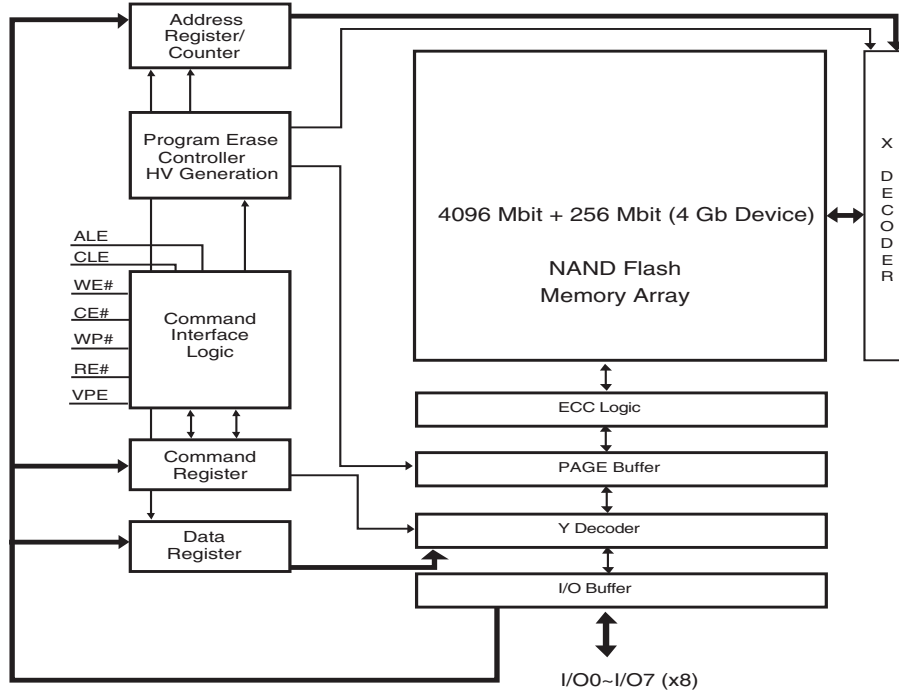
Address Register/ Counter

Program Erase Controller HV Generation

X DECODER

4096 Mbit + 256 Mbit (4 Gb Device)

NAND Flash Memory Array

ALE
CLE
WE#
CE#
WP#
RE#
VPE

Command Interface Logic

ECC Logic

Command Register

PAGE Buffer

Y Decoder

Data Register

I/O Buffer

I/O0~I/O7 (x8)